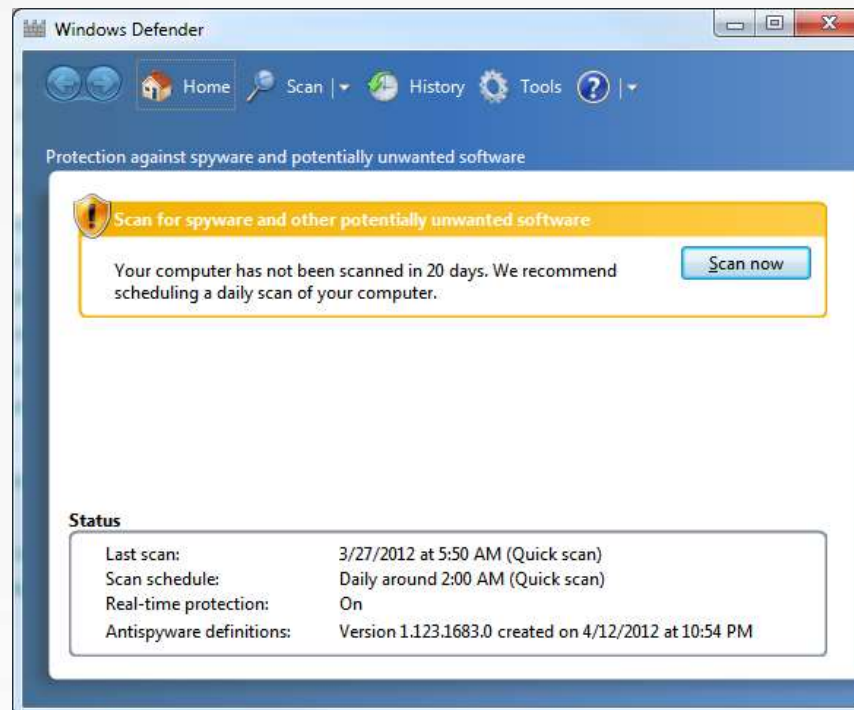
Windows Defender

Home Scan | History Tools ? |

Protection against spyware and potentially unwanted software

Scan for spyware and other potentially unwanted software

Your computer has not been scanned in 20 days. We recommend scheduling a daily scan of your computer.

Scan now

Status

| | |
|---|---|
| Last scan: | 3/27/2012 at 5:50 AM (Quick scan) |
| Scan schedule: | Daily around 2:00 AM (Quick scan) |
| Real-time protection: | On |
| Antispyware definitions: | Version 1.123.1683.0 created on 4/12/2012 at 10:54 PM |